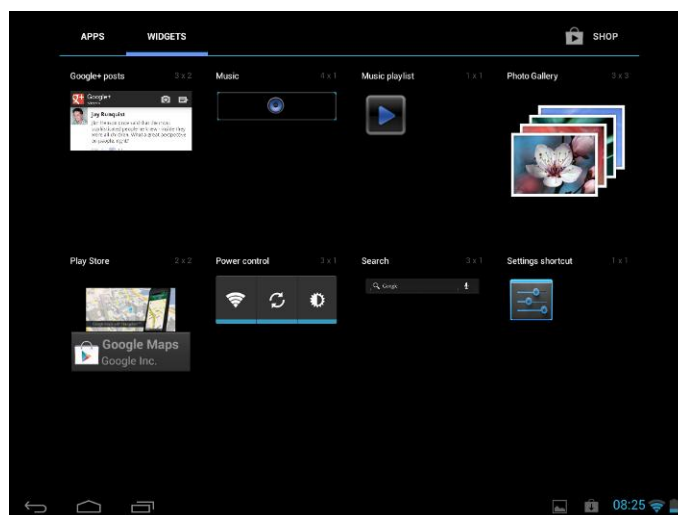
APPS WIDGETS SHOP

Google+ posts 3 x 2
Google+
Jay Rungquist
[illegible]

Music 4 x 1

Music playlist 1 x 1

Photo Gallery 3 x 3

Play Store 2 x 2
Google Maps
Google Inc.

Power control 3 x 1

Search 3 x 1
Google

Settings shortcut 1 x 1

08:25